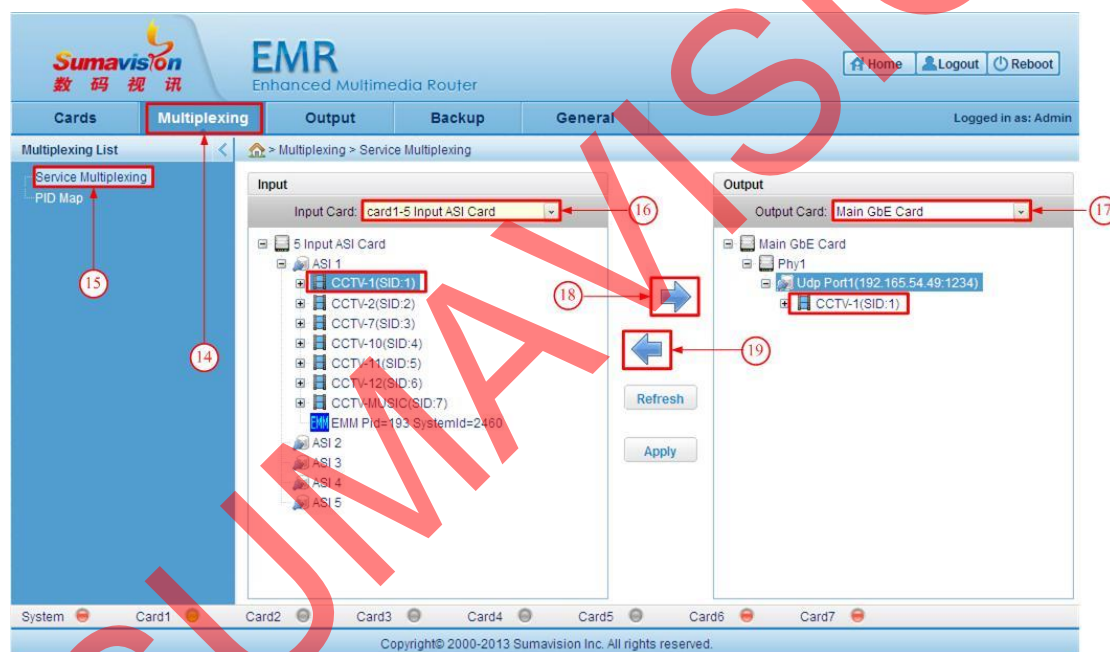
Sumavision
数 码 视 讯

EMR
Enhanced Multimedia Router

Home Logout Reboot

Cards Multiplexing Output Backup General Logged in as: Admin

Multiplexing List

Service Multiplexing
PID Map

> Multiplexing > Service Multiplexing

Input
Input Card: card1-5 Input ASI Card

5 Input ASI Card
ASI 1
CCTV-1(SID:1)
CCTV-2(SID:2)
CCTV-7(SID:3)
CCTV-10(SID:4)
CCTV-11(SID:5)
CCTV-12(SID:6)
CCTV-MUSIC(SID:7)
EMM EMM Pid=193 SystemId=2460
ASI 2
ASI 3
ASI 4
ASI 5

Refresh

Apply

Output
Output Card: Main GbE Card

Main GbE Card
Phy1
Udp Port1(192.165.54.49:1234)
CCTV-1(SID:1)

15 14 16 17 18 19

System Card1 Card2 Card3 Card4 Card5 Card6 Card7

Copyright© 2000-2013 Sumavision Inc. All rights reserved.

SUMAVISION